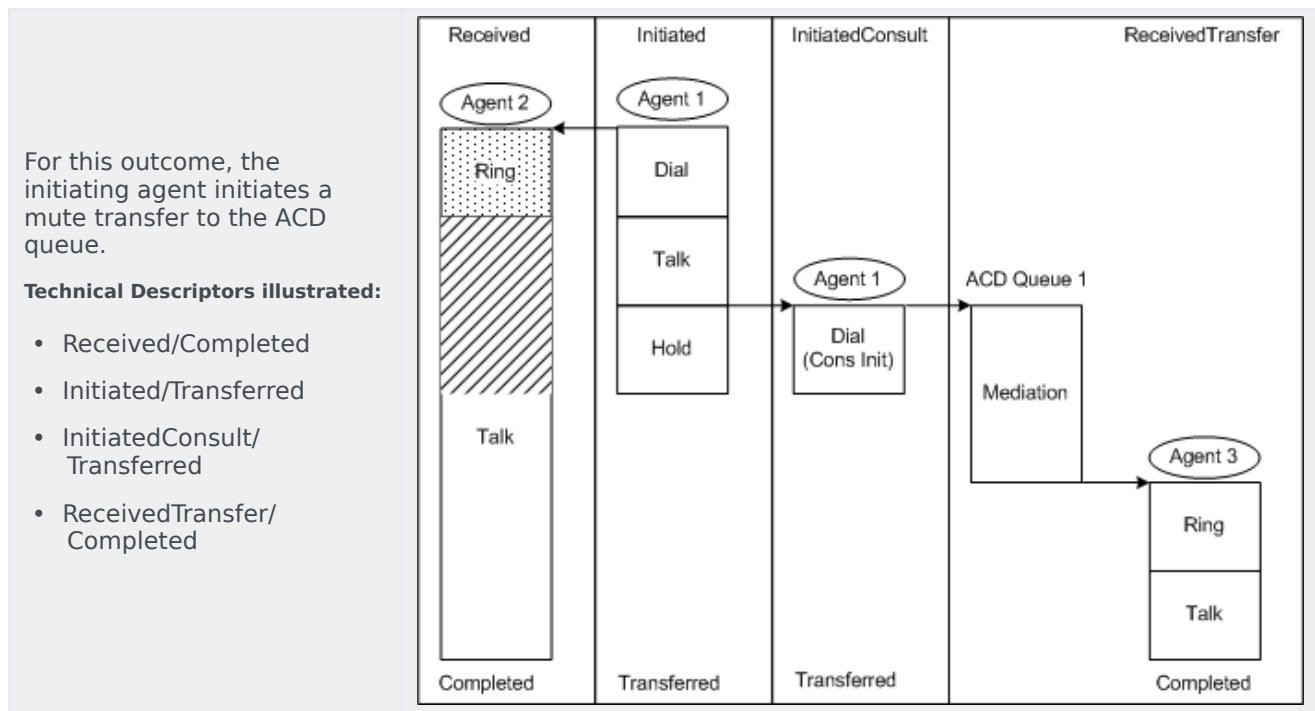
For this outcome, the initiating agent initiates a mute transfer to the ACD queue.

**Technical Descriptors illustrated:**

- Received/Completed
- Initiated/Transferred
- InitiatedConsult/ Transferred
- ReceivedTransfer/ Completed

Received

Agent 2

Ring

Talk

Completed

Initiated

Agent 1

Dial

Talk

Hold

Transferred

InitiatedConsult

Agent 1

Dial (Cons Init)

Transferred

ReceivedTransfer

ACD Queue 1

Mediation

Agent 3

Ring

Talk

Completed